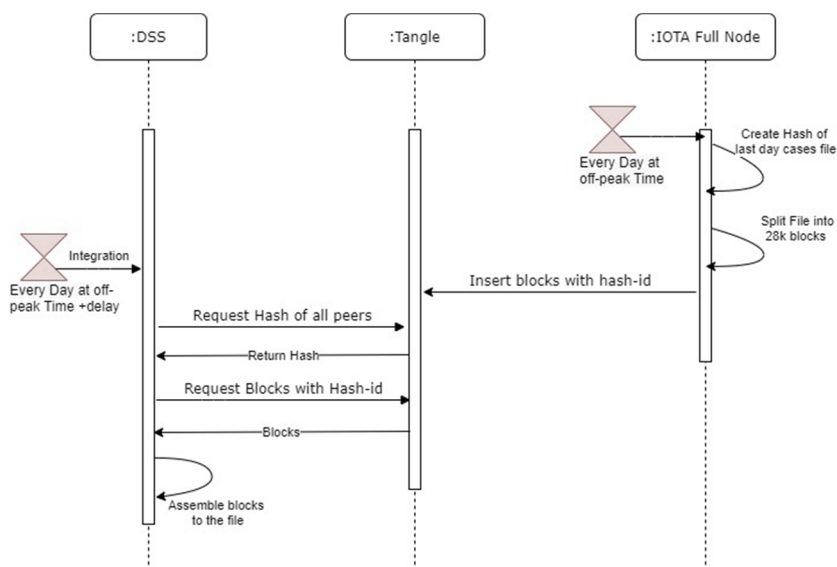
:DSS

:Tangle

:IOTA Full Node

Every Day at off-peak Time

Create Hash of last day cases file

Split File into 28k blocks

Integration

Every Day at off-peak Time +delay

Insert blocks with hash-id

Request Hash of all peers

Return Hash

Request Blocks with Hash-id

Blocks

Assemble blocks to the file